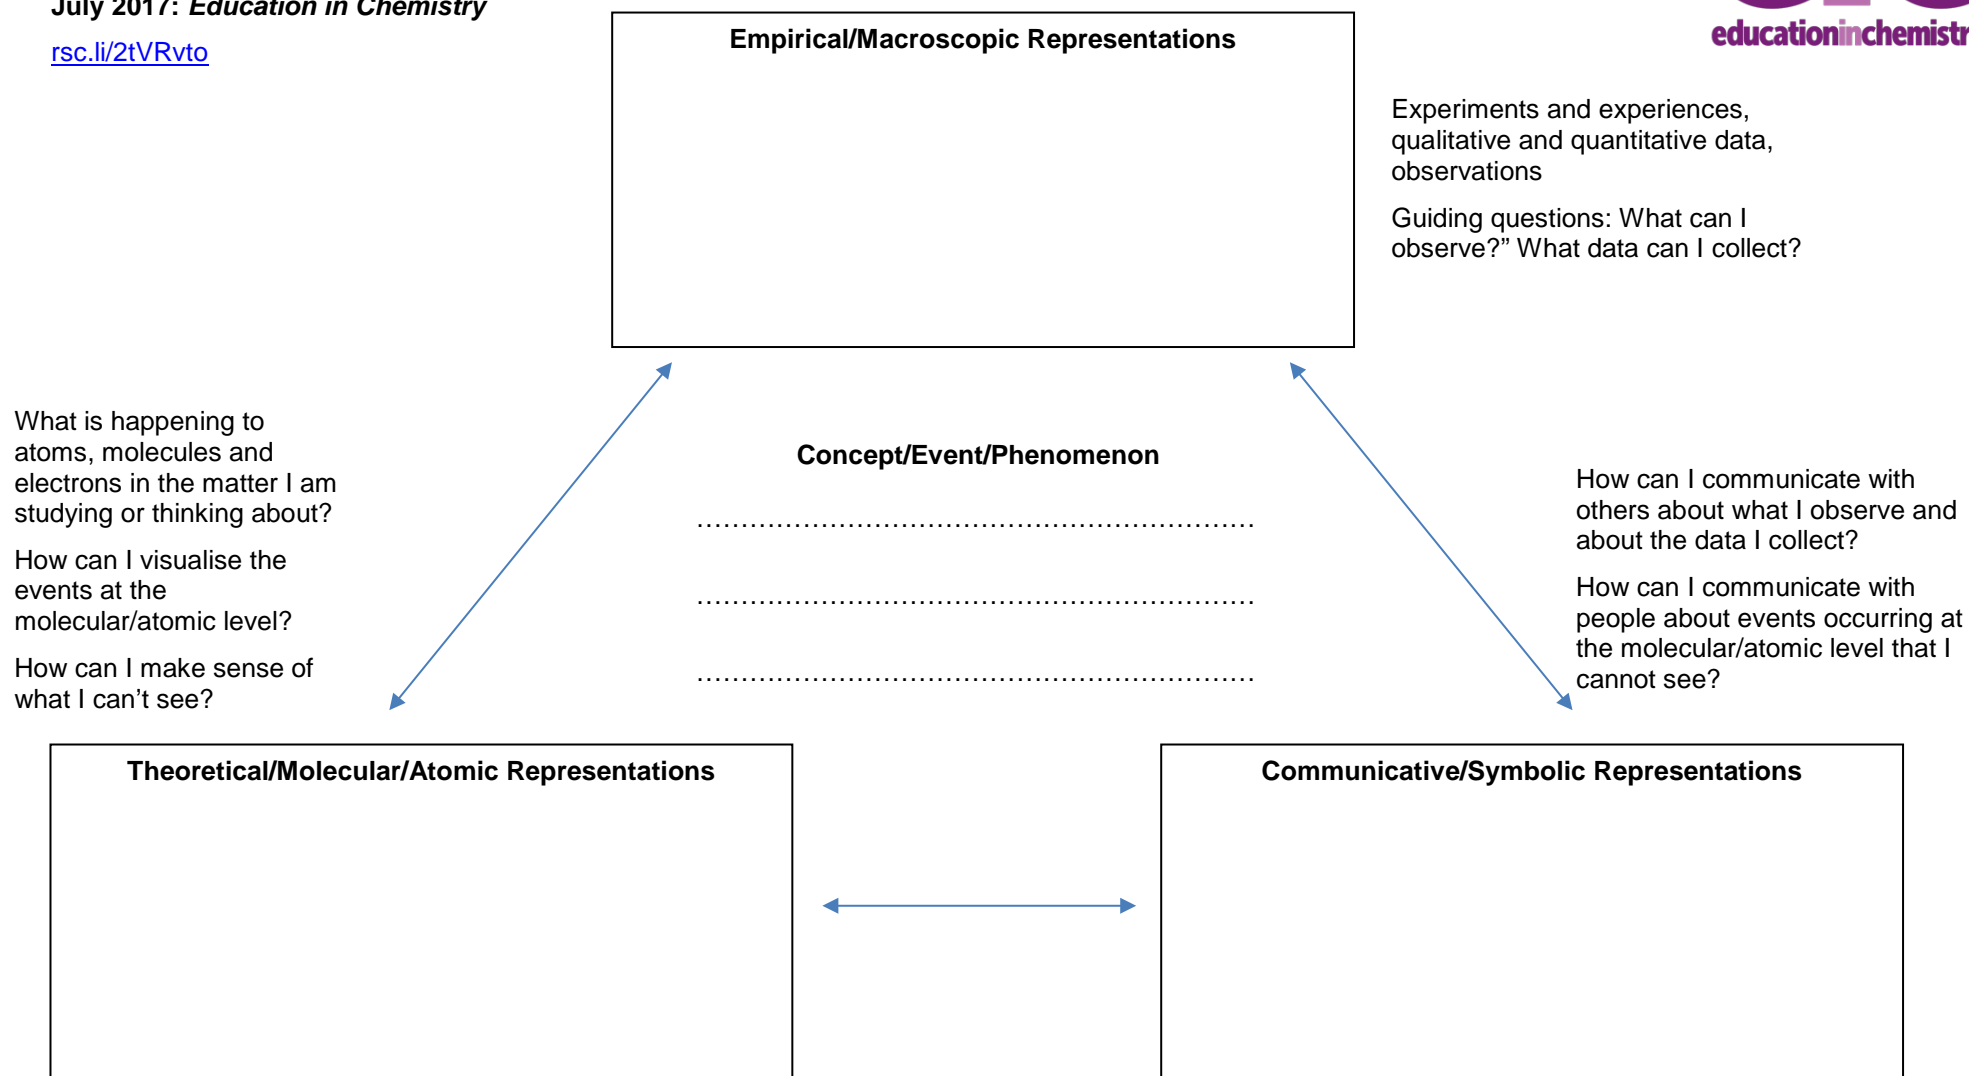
July 2017: *Education in Chemistry*

rsc.li/2tVRvto

educationinchemistr

Empirical/Macroscopic Representations

Experiments and experiences, qualitative and quantitative data, observations

Guiding questions: What can I observe?" What data can I collect?

What is happening to atoms, molecules and electrons in the matter I am studying or thinking about?

How can I visualise the events at the molecular/atomic level?

How can I make sense of what I can't see?

Concept/Event/Phenomenon

……………………………………………………………

……………………………………………………………

……………………………………………………………

How can I communicate with others about what I observe and about the data I collect?

How can I communicate with people about events occurring at the molecular/atomic level that I cannot see?

Theoretical/Molecular/Atomic Representations

Communicative/Symbolic Representations